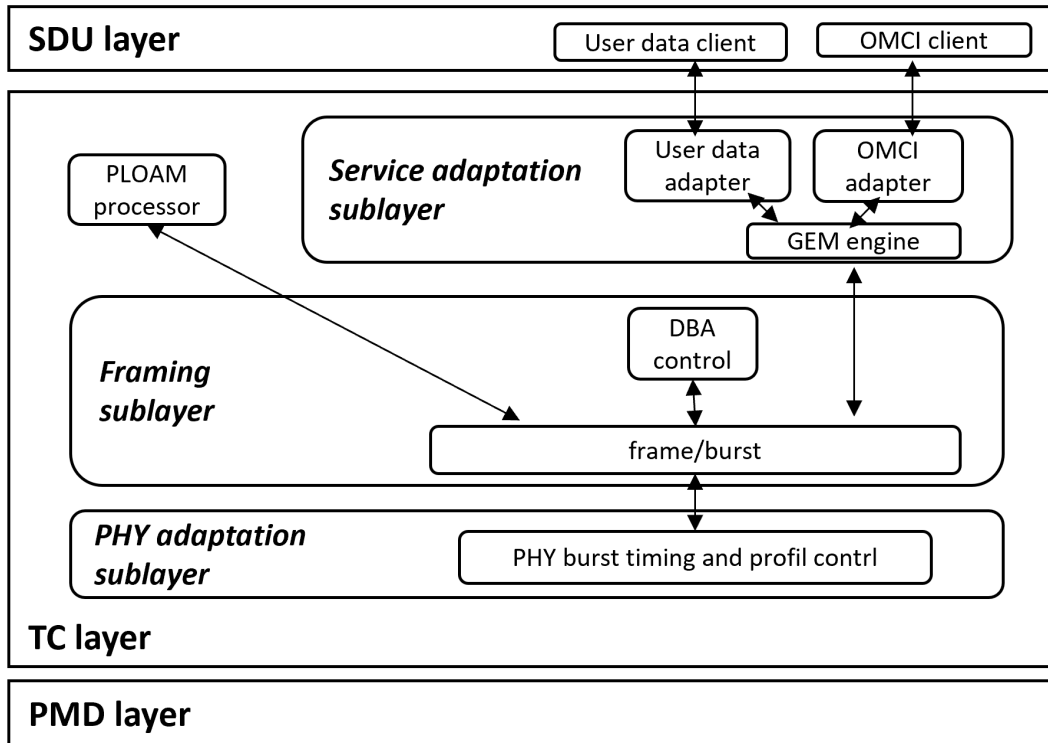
SDU layer

User data client

OMCI client

PLOAM processor

Service adaptation sublayer

User data adapter

OMCI adapter

GEM engine

DBA control

Framing sublayer

frame/burst

PHY adaptation sublayer

PHY burst timing and profil contrl

TC layer

PMD layer